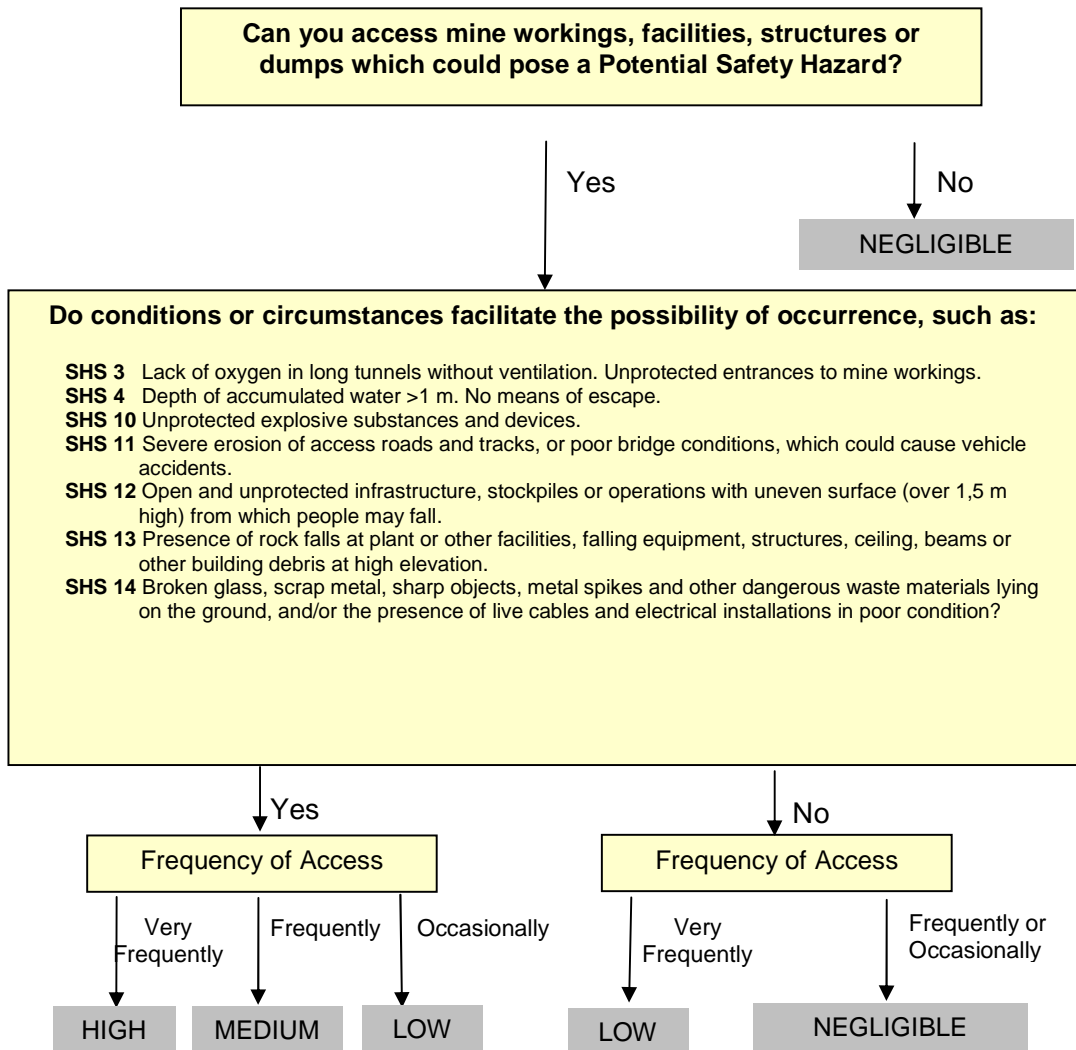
Can you access mine workings, facilities, structures or dumps which could pose a Potential Safety Hazard?

Yes

No

NEGLIGIBLE

Do conditions or circumstances facilitate the possibility of occurrence, such as:

SHS 3 Lack of oxygen in long tunnels without ventilation. Unprotected entrances to mine workings.
SHS 4 Depth of accumulated water >1 m. No means of escape.
SHS 10 Unprotected explosive substances and devices.
SHS 11 Severe erosion of access roads and tracks, or poor bridge conditions, which could cause vehicle accidents.
SHS 12 Open and unprotected infrastructure, stockpiles or operations with uneven surface (over 1,5 m high) from which people may fall.
SHS 13 Presence of rock falls at plant or other facilities, falling equipment, structures, ceiling, beams or other building debris at high elevation.
SHS 14 Broken glass, scrap metal, sharp objects, metal spikes and other dangerous waste materials lying on the ground, and/or the presence of live cables and electrical installations in poor condition?

Yes

No

Frequency of Access

Frequency of Access

Very Frequently

Frequently

Occasionally

Very Frequently

Frequently or Occasionally

HIGH

MEDIUM

LOW

LOW

NEGLIGIBLE